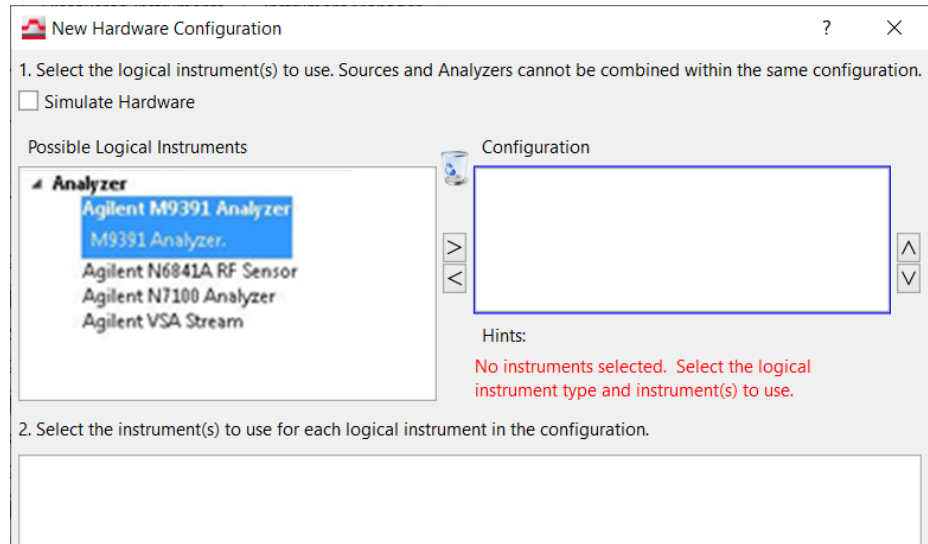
New Hardware Configuration

?

1. Select the logical instrument(s) to use. Sources and Analyzers cannot be combined within the same configuration.

Simulate Hardware

Possible Logical Instruments

Analyzer
Agilent M9391 Analyzer
M9391 Analyzer.
Agilent N6841A RF Sensor
Agilent N7100 Analyzer
Agilent VSA Stream

Configuration

>
<

Λ
V

Hints:

No instruments selected. Select the logical instrument type and instrument(s) to use.

2. Select the instrument(s) to use for each logical instrument in the configuration.